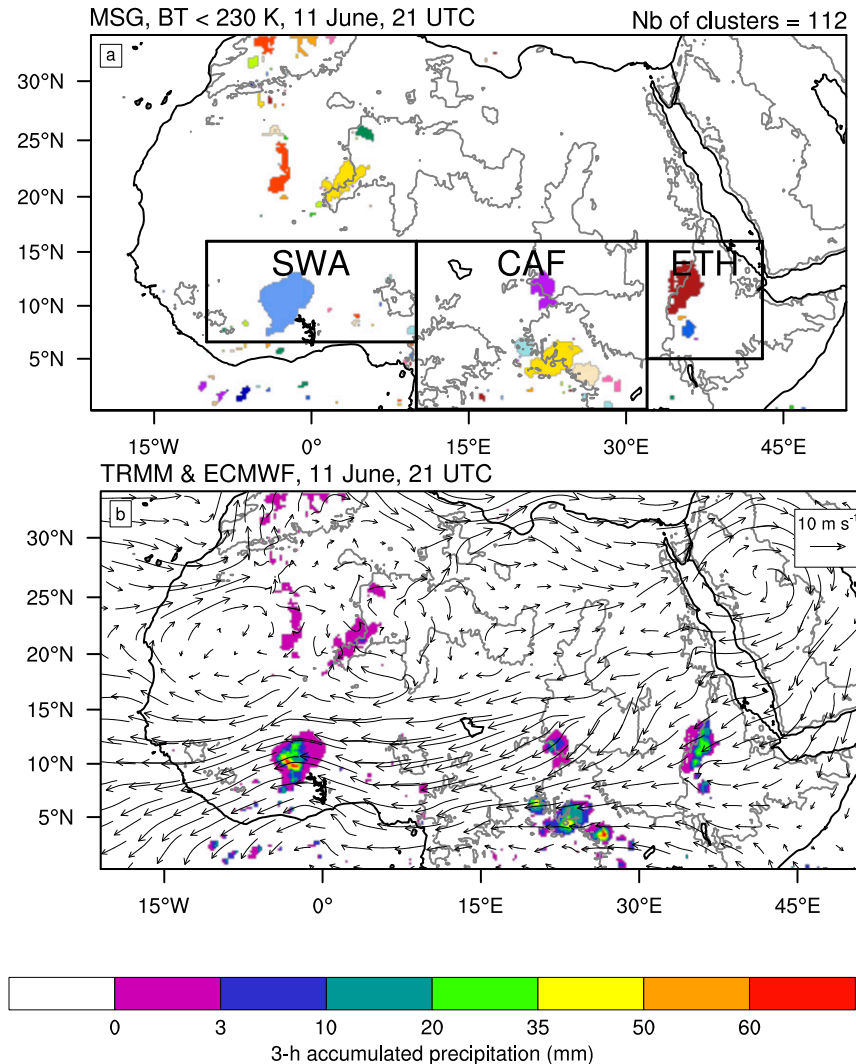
MSG, BT < 230 K, 11 June, 21 UTC

Nb of clusters = 112

a

30°N
25°N
20°N
15°N
10°N
5°N

SWA
CAF
ETH

15°W
0°
15°E
30°E
45°E

TRMM & ECMWF, 11 June, 21 UTC

b

10 m s$^{-1}$

30°N
25°N
20°N
15°N
10°N
5°N

15°W
0°
15°E
30°E
45°E

0
3
10
20
35
50
60

3-h accumulated precipitation (mm)